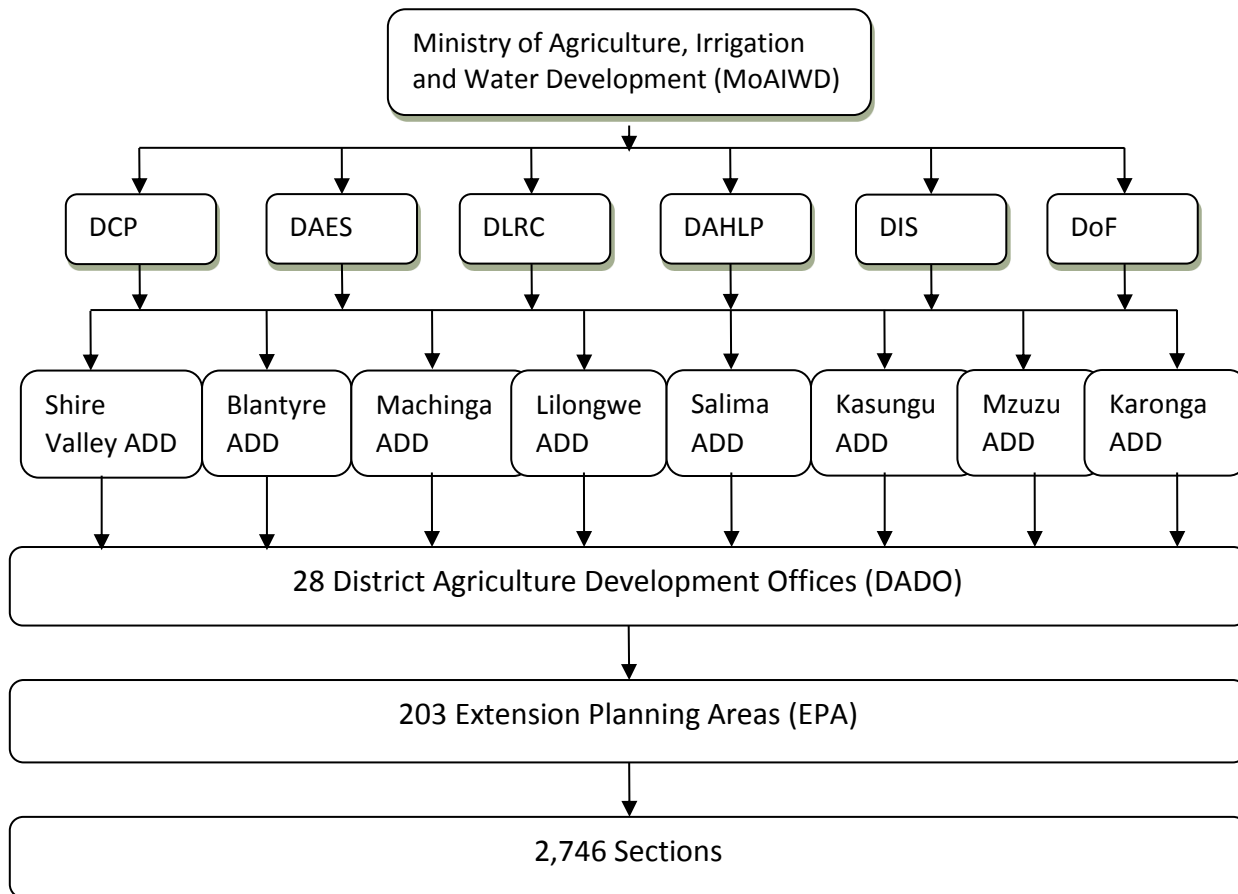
Ministry of Agriculture, Irrigation and Water Development (MoAIWD)

DCP

DAES

DLRC

DAHLP

DIS

DoF

Shire Valley ADD

Blantyre ADD

Machinga ADD

Lilongwe ADD

Salima ADD

Kasungu ADD

Mzuzu ADD

Karonga ADD

28 District Agriculture Development Offices (DADO)

203 Extension Planning Areas (EPA)

2,746 Sections